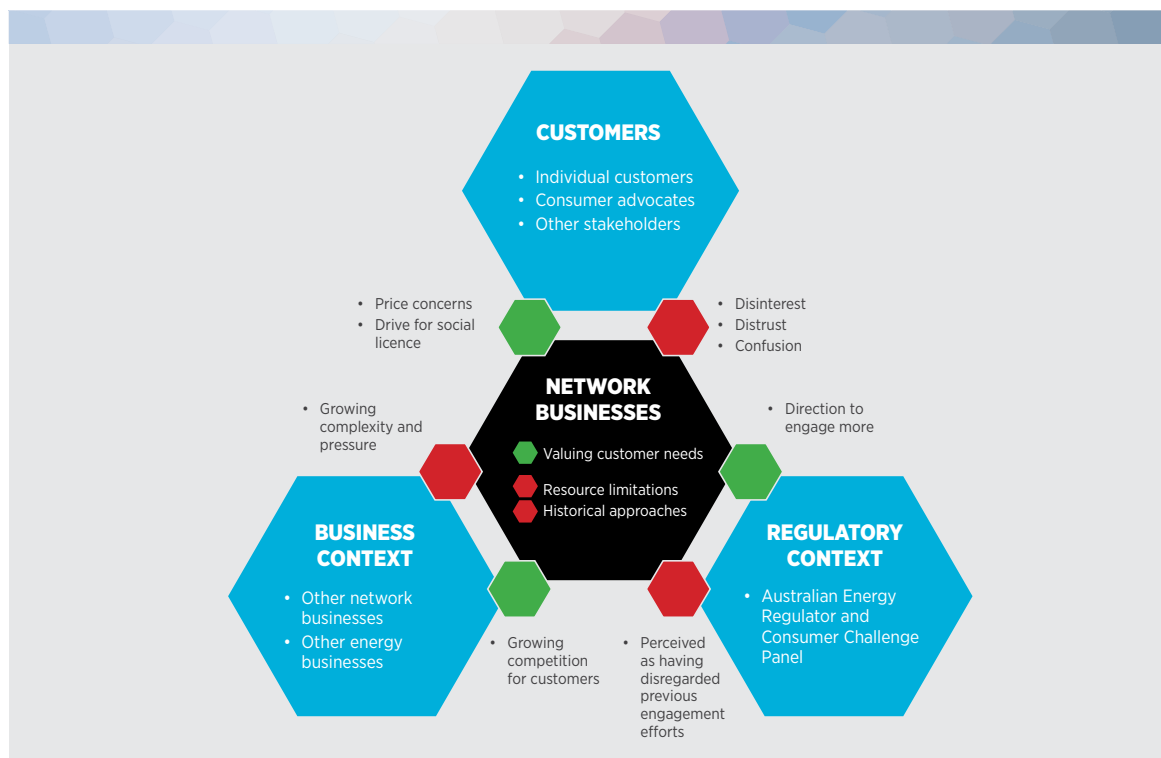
CUSTOMERS

• Individual customers
• Consumer advocates
• Other stakeholders

• Price concerns
• Drive for social licence

• Disinterest
• Distrust
• Confusion

NETWORK BUSINESSES

Valuing customer needs

Resource limitations
Historical approaches

• Growing complexity and pressure

• Direction to engage more

BUSINESS CONTEXT

• Other network businesses
• Other energy businesses

REGULATORY CONTEXT

• Australian Energy Regulator and Consumer Challenge Panel

• Growing competition for customers

• Perceived as having disregarded previous engagement efforts